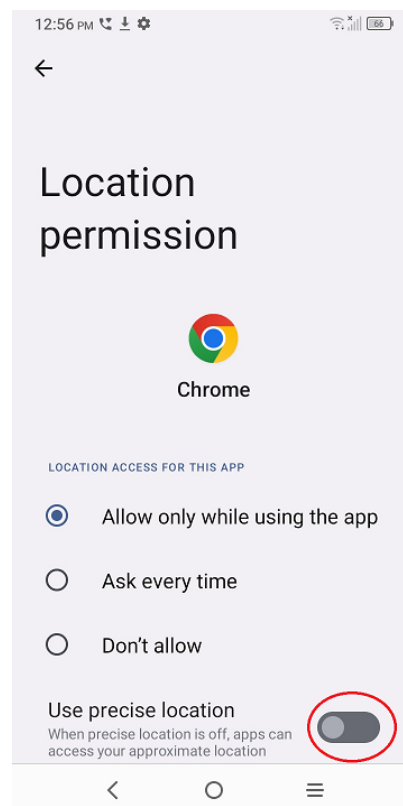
12:56 PM

66

Location permission

Chrome

LOCATION ACCESS FOR THIS APP

Allow only while using the app

Ask every time

Don't allow

Use precise location

When precise location is off, apps can access your approximate location